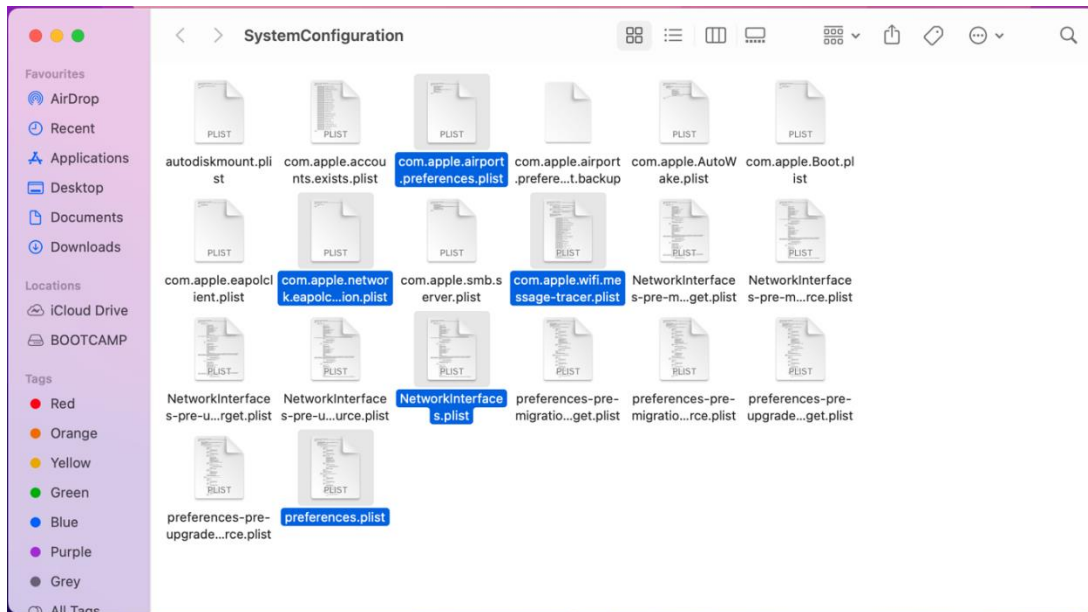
SystemConfiguration

Favourites
AirDrop
Recent
Applications
Desktop
Documents
Downloads

Locations
iCloud Drive
BOOTCAMP

Tags
Red
Orange
Yellow
Green
Blue
Purple
Grey
All Tags

PLIST
autodiskmount.plist

PLIST
com.apple.accounts.exists.plist

PLIST
com.apple.airport.preferences.plist

com.apple.airport.prefere...t.backup

PLIST
com.apple.AutoWake.plist

PLIST
com.apple.Boot.plist

PLIST
com.apple.eapolclient.plist

PLIST
com.apple.network.eapolc...ion.plist

PLIST
com.apple.smb.server.plist

PLIST
com.apple.wifi.message-tracer.plist

PLIST
NetworkInterfaces-pre-m...get.plist

PLIST
NetworkInterfaces-pre-m...rce.plist

PLIST
NetworkInterfaces-pre-u...rget.plist

PLIST
NetworkInterfaces-pre-u...urce.plist

PLIST
NetworkInterfaces.plist

PLIST
preferences-pre-migratio...get.plist

PLIST
preferences-pre-migratio...rce.plist

PLIST
preferences-pre-upgrade...get.plist

PLIST
preferences-pre-upgrade...rce.plist

PLIST
preferences.plist